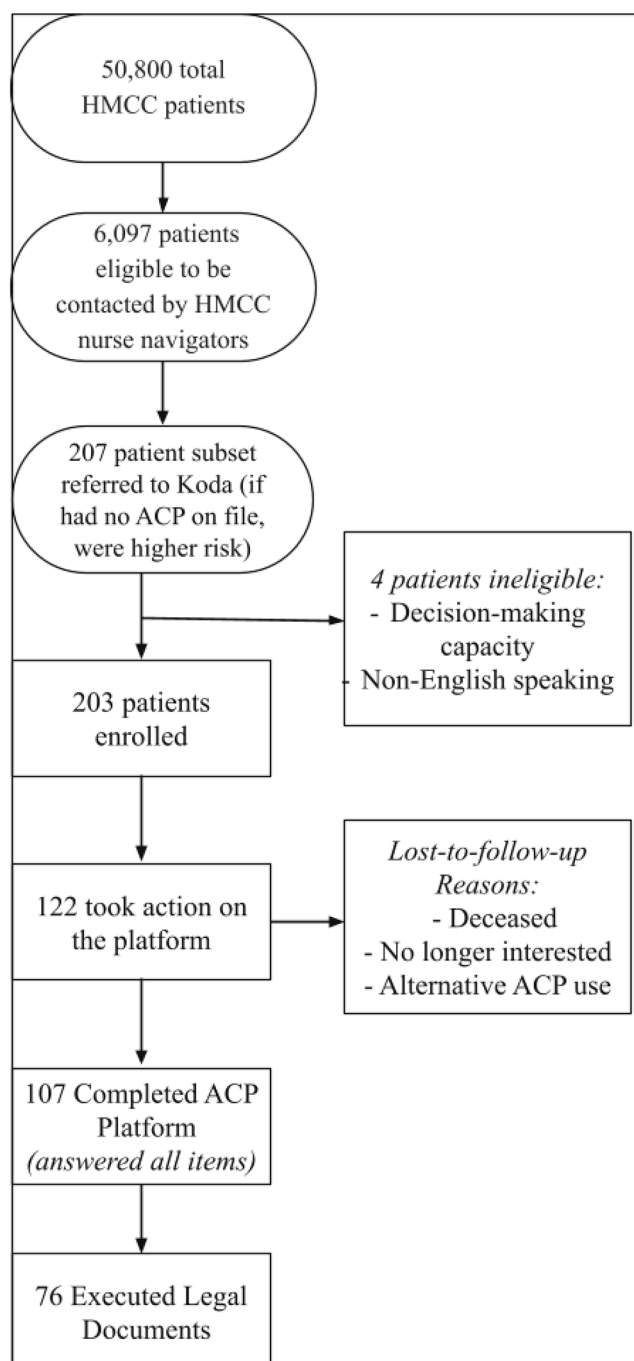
50,800 total HMCC patients

6,097 patients eligible to be contacted by HMCC nurse navigators

207 patient subset referred to Koda (if had no ACP on file, were higher risk)

4 patients ineligible:
- Decision-making capacity
- Non-English speaking

203 patients enrolled

122 took action on the platform

Lost-to-follow-up Reasons:
- Deceased
- No longer interested
- Alternative ACP use

107 Completed ACP Platform (answered all items)

76 Executed Legal Documents